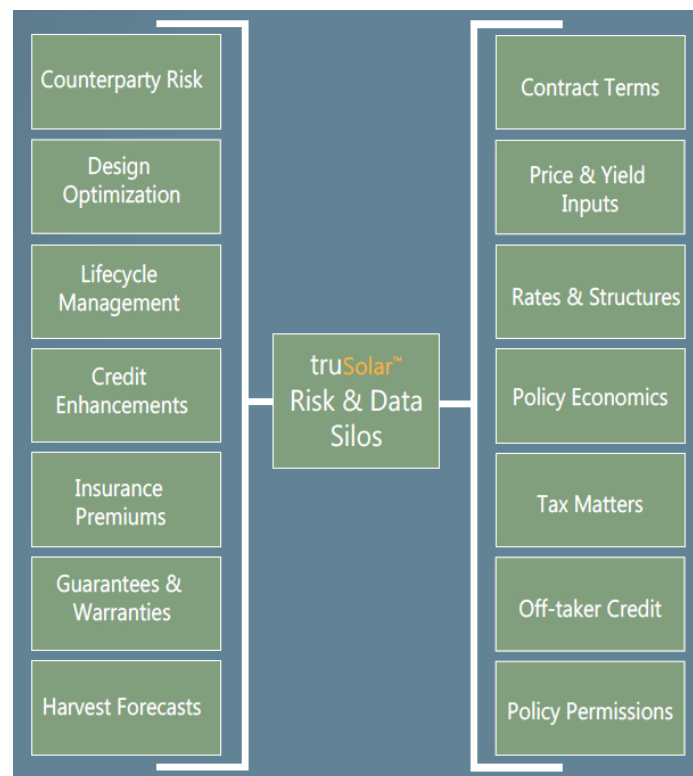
Counterparty Risk

Design Optimization

Lifecycle Management

Credit Enhancements

Insurance Premiums

Guarantees & Warranties

Harvest Forecasts

truSolar™ Risk & Data Silos

Contract Terms

Price & Yield Inputs

Rates & Structures

Policy Economics

Tax Matters

Off-taker Credit

Policy Permissions